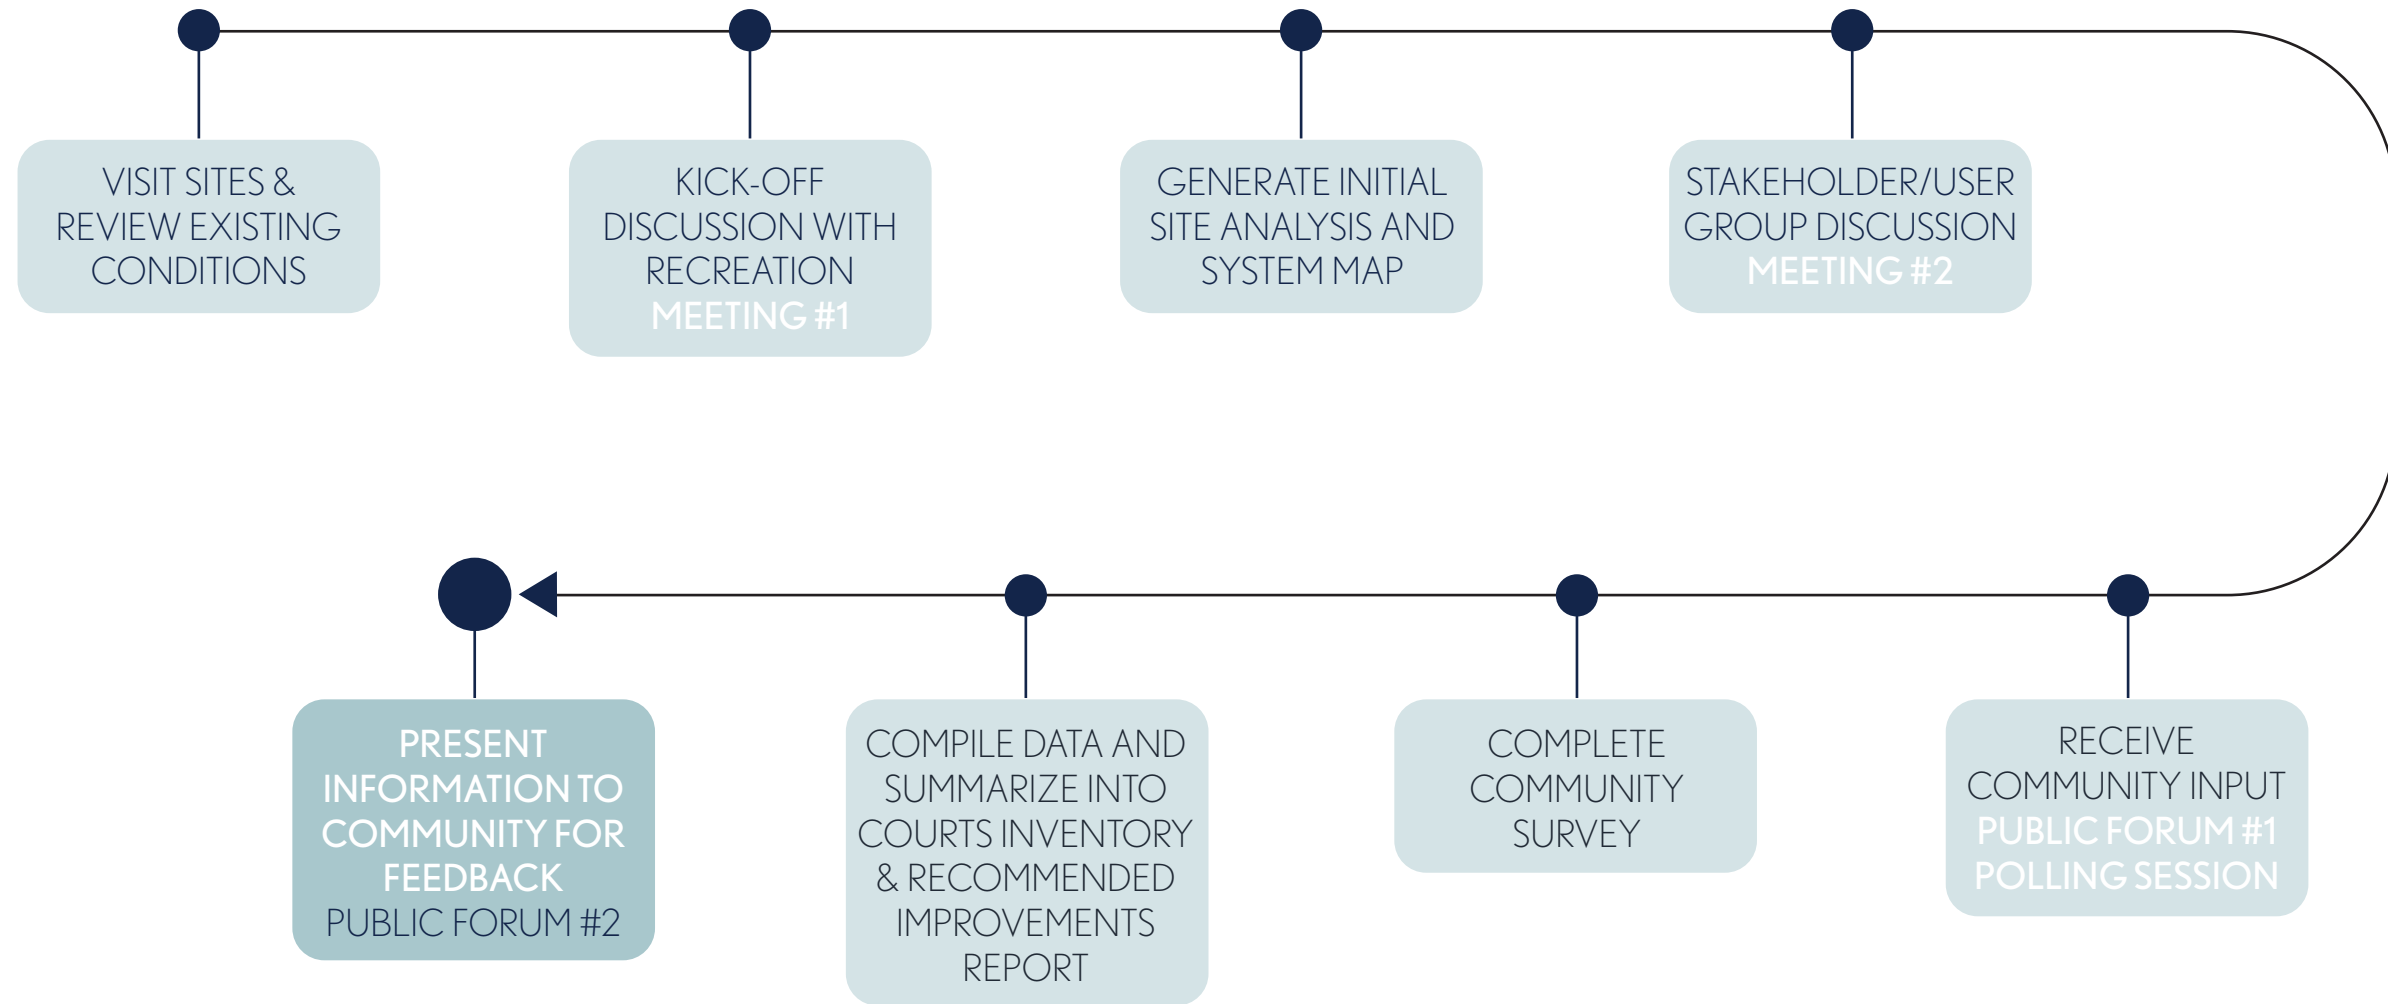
VISIT SITES & REVIEW EXISTING CONDITIONS

KICK-OFF DISCUSSION WITH RECREATION
MEETING #1

GENERATE INITIAL SITE ANALYSIS AND SYSTEM MAP

STAKEHOLDER/USER GROUP DISCUSSION
MEETING #2

RECEIVE COMMUNITY INPUT
PUBLIC FORUM #1
POLLING SESSION

COMPLETE COMMUNITY SURVEY

COMPILE DATA AND SUMMARIZE INTO COURTS INVENTORY & RECOMMENDED IMPROVEMENTS REPORT

PRESENT INFORMATION TO COMMUNITY FOR FEEDBACK
PUBLIC FORUM #2